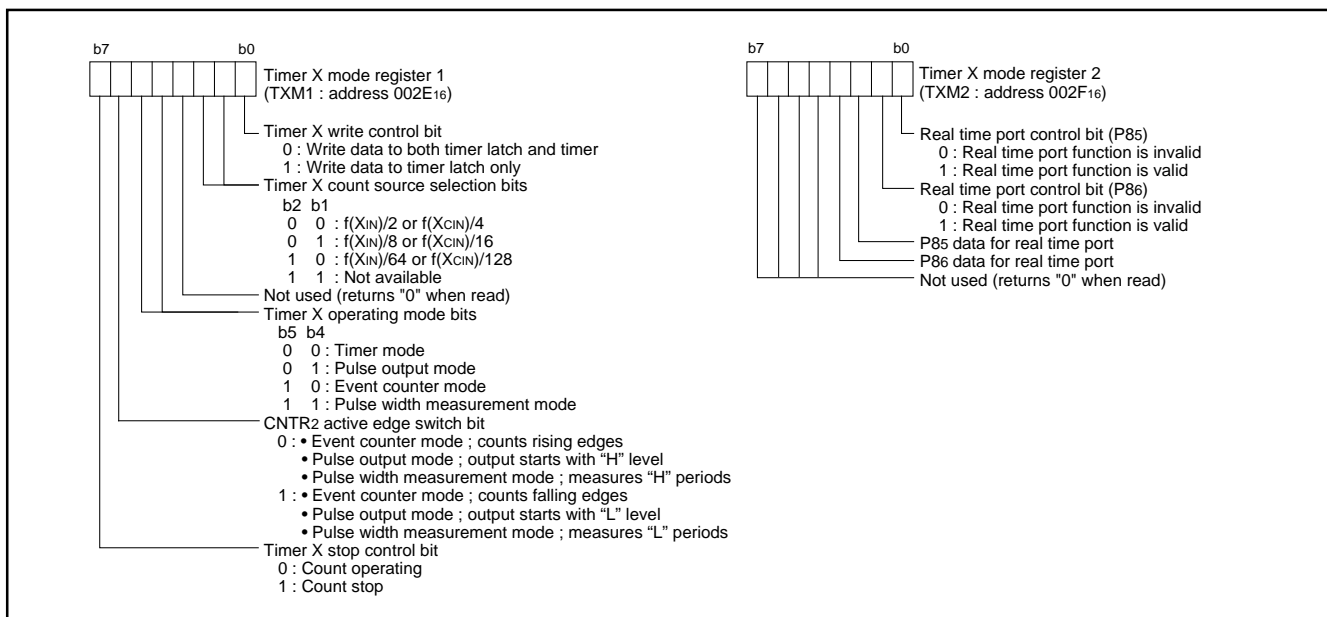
b7 b0

Timer X mode register 1
(TXM1 : address 002E$_{16}$)

Timer X write control bit
0 : Write data to both timer latch and timer
1 : Write data to timer latch only

Timer X count source selection bits
b2 b1
0 0 : f(X$_{IN}$)/2 or f(X$_{CIN}$)/4
0 1 : f(X$_{IN}$)/8 or f(X$_{CIN}$)/16
1 0 : f(X$_{IN}$)/64 or f(X$_{CIN}$)/128
1 1 : Not available

Not used (returns "0" when read)

Timer X operating mode bits
b5 b4
0 0 : Timer mode
0 1 : Pulse output mode
1 0 : Event counter mode
1 1 : Pulse width measurement mode

CNTR$_2$ active edge switch bit
0 : • Event counter mode ; counts rising edges
• Pulse output mode ; output starts with "H" level
• Pulse width measurement mode ; measures "H" periods
1 : • Event counter mode ; counts falling edges
• Pulse output mode ; output starts with "L" level
• Pulse width measurement mode ; measures "L" periods

Timer X stop control bit
0 : Count operating
1 : Count stop

b7 b0

Timer X mode register 2
(TXM2 : address 002F$_{16}$)

Real time port control bit (P8$_5$)
0 : Real time port function is invalid
1 : Real time port function is valid

Real time port control bit (P8$_6$)
0 : Real time port function is invalid
1 : Real time port function is valid

P8$_5$ data for real time port

P8$_6$ data for real time port

Not used (returns "0" when read)